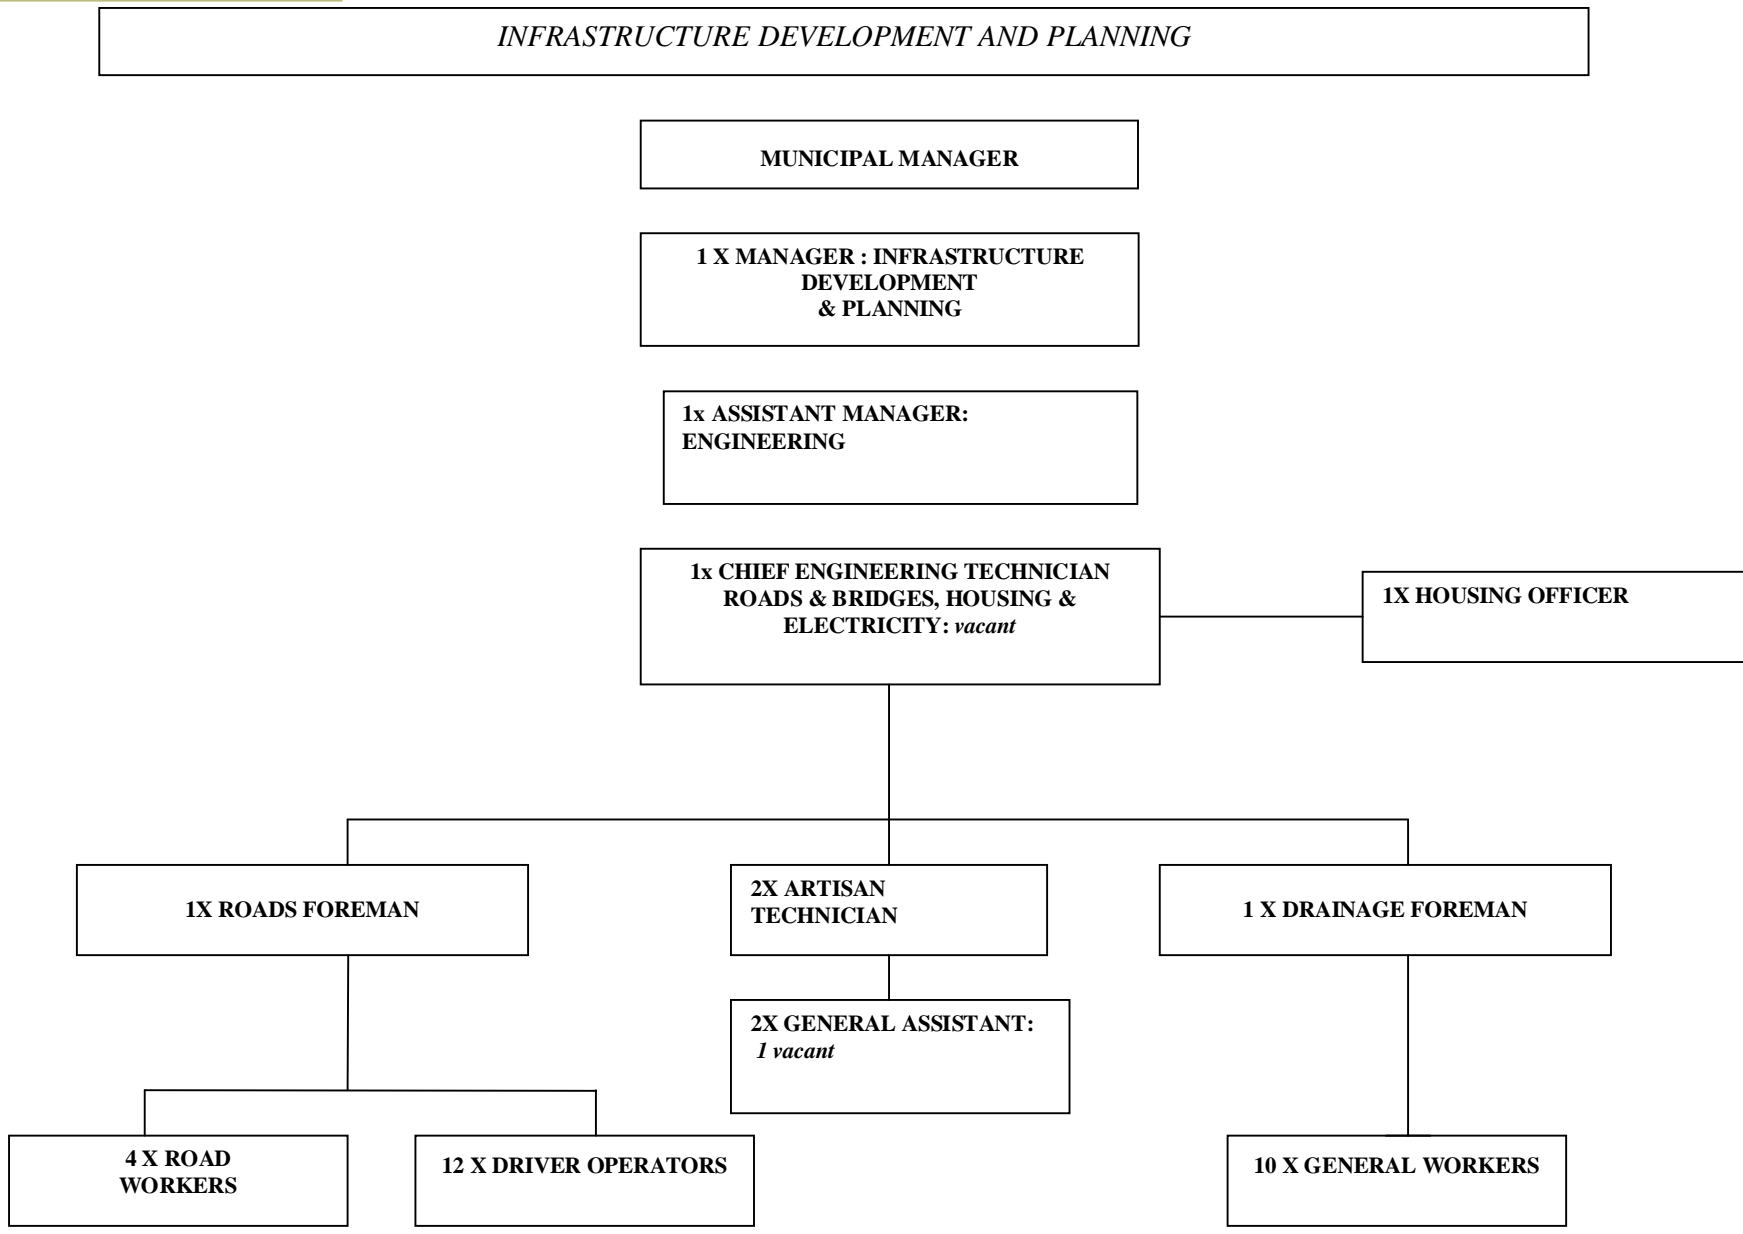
INFRASTRUCTURE DEVELOPMENT AND PLANNING

MUNICIPAL MANAGER

1 X MANAGER : INFRASTRUCTURE DEVELOPMENT & PLANNING

1x ASSISTANT MANAGER: ENGINEERING

1x CHIEF ENGINEERING TECHNICIAN ROADS & BRIDGES, HOUSING & ELECTRICITY: vacant

1X HOUSING OFFICER

1X ROADS FOREMAN

2X ARTISAN TECHNICIAN

1 X DRAINAGE FOREMAN

2X GENERAL ASSISTANT: 1 vacant

4 X ROAD WORKERS

12 X DRIVER OPERATORS

10 X GENERAL WORKERS